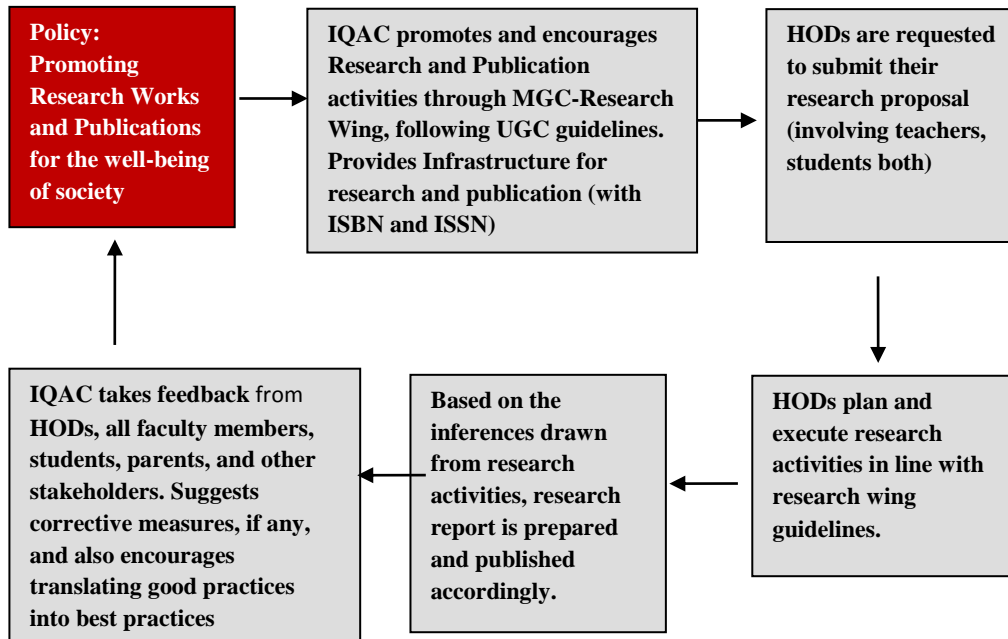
Policy: Promoting Research Works and Publications for the well-being of society

IQAC promotes and encourages Research and Publication activities through MGC-Research Wing, following UGC guidelines. Provides Infrastructure for research and publication (with ISBN and ISSN)

HODs are requested to submit their research proposal (involving teachers, students both)

HODs plan and execute research activities in line with research wing guidelines.

Based on the inferences drawn from research activities, research report is prepared and published accordingly.

IQAC takes feedback from HODs, all faculty members, students, parents, and other stakeholders. Suggests corrective measures, if any, and also encourages translating good practices into best practices